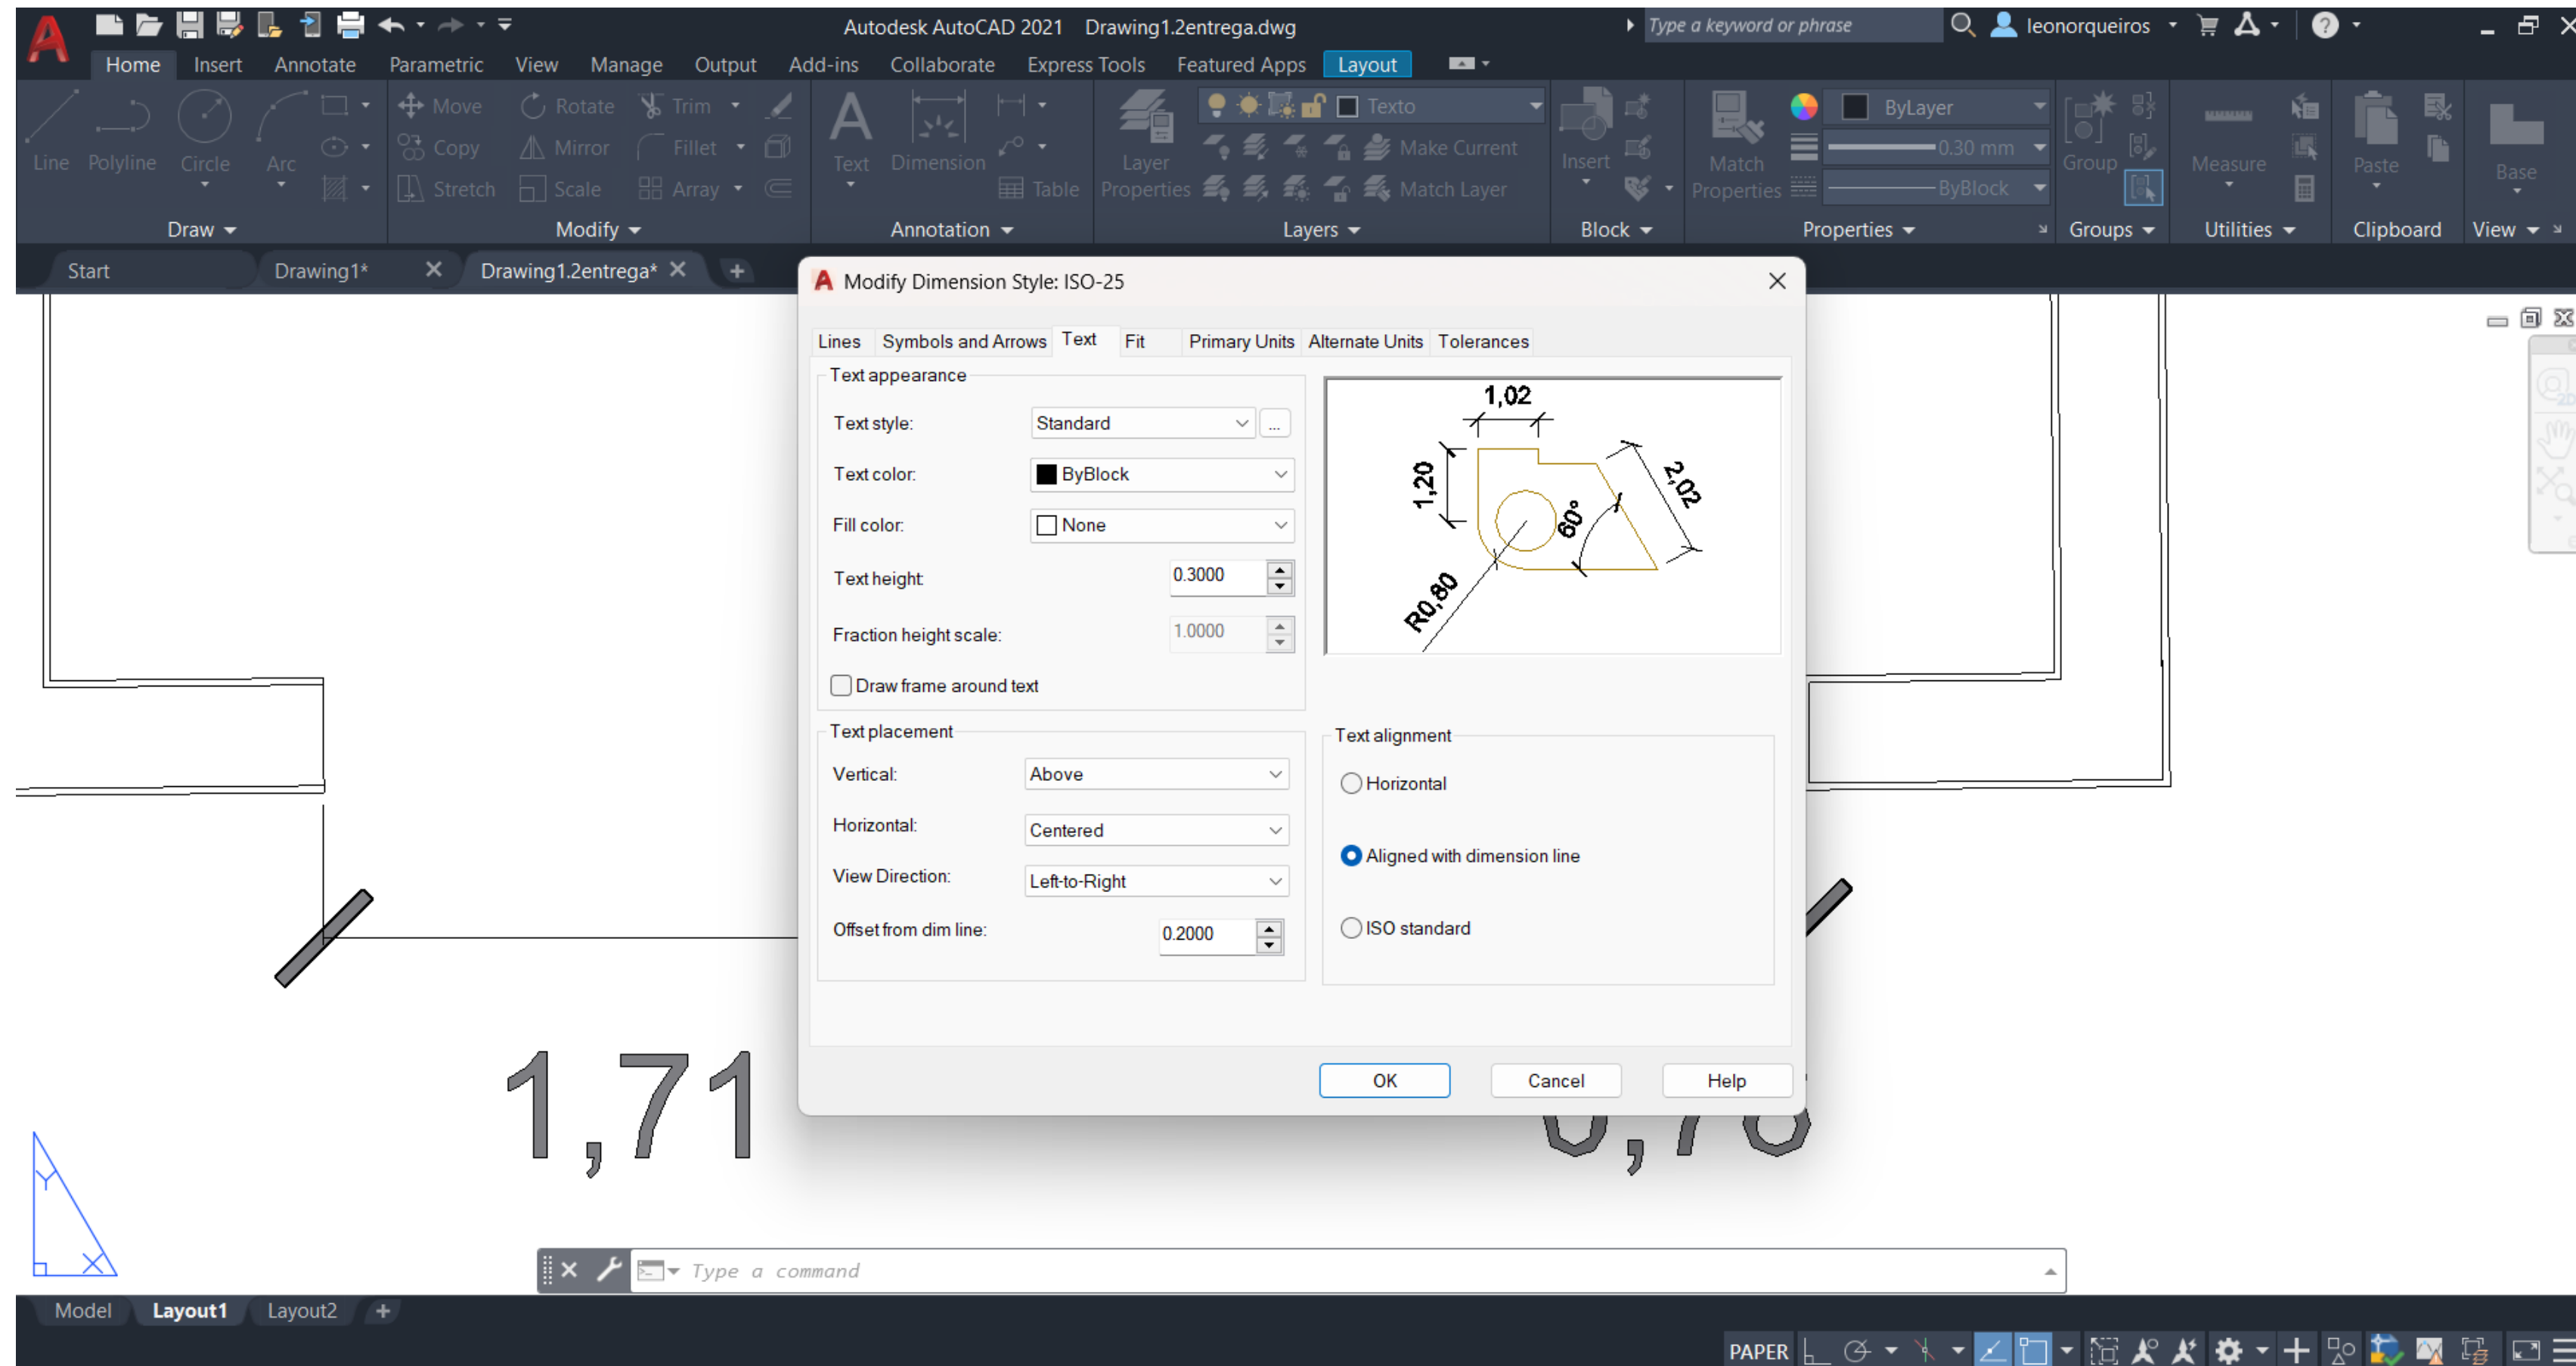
Autodesk AutoCAD 2021 Drawing1.2entrega.dwg

Type a keyword or phrase

leonorqueiros

Home Insert Annotate Parametric View Manage Output Add-ins Collaborate Express Tools Featured Apps Layout

Line Polyline Circle Arc

Move Rotate Trim Copy Mirror Fillet Stretch Scale Array

Text Dimension Table

Layer Properties

Texto

Make Current Match Layer

Insert

Match Properties

ByLayer

0.30 mm

ByBlock

Group

Measure

Paste

Base

Draw Modify Annotation Layers Block Properties Groups Utilities Clipboard View

Start Drawing1* Drawing1.2entrega*

Modify Dimension Style: ISO-25

Lines Symbols and Arrows Text Fit Primary Units Alternate Units Tolerances

Text appearance

Text style: Standard

Text color: ByBlock

Fill color: None

Text height 0.3000

Fraction height scale: 1.0000

Draw frame around text

1,02

1,20

2,02

60°

R0,80

Text placement

Vertical: Above

Horizontal: Centered

View Direction: Left-to-Right

Offset from dim line: 0.2000

Text alignment

Horizontal

Aligned with dimension line

ISO standard

OK Cancel Help

1,71

Type a command

Model Layout1 Layout2

PAPER